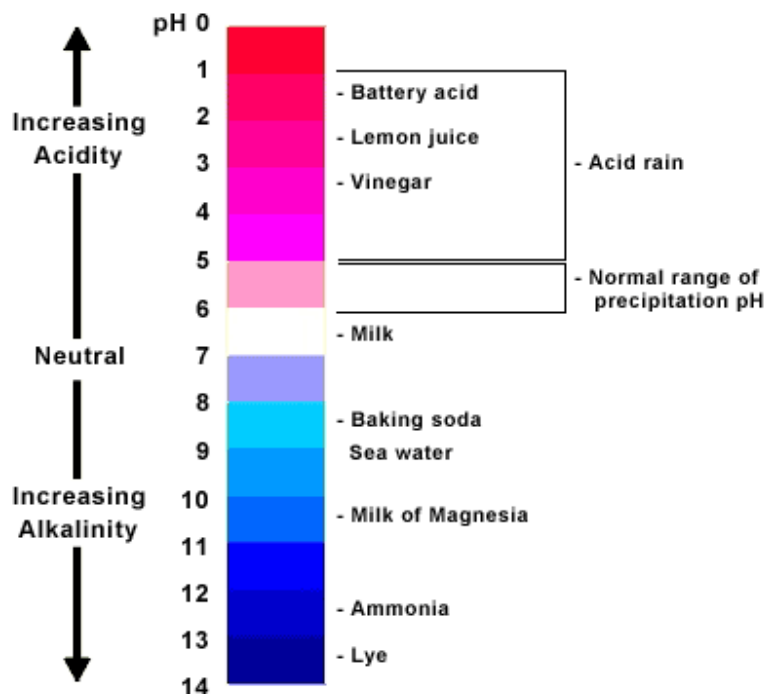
pH 0
1
2
3
4
5
6
7
8
9
10
11
12
13
14

Increasing Acidity

Neutral

Increasing Alkalinity

- Battery acid
- Lemon juice
- Vinegar
- Milk
- Baking soda
Sea water
- Milk of Magnesia
- Ammonia
- Lye

- Acid rain
- Normal range of precipitation pH